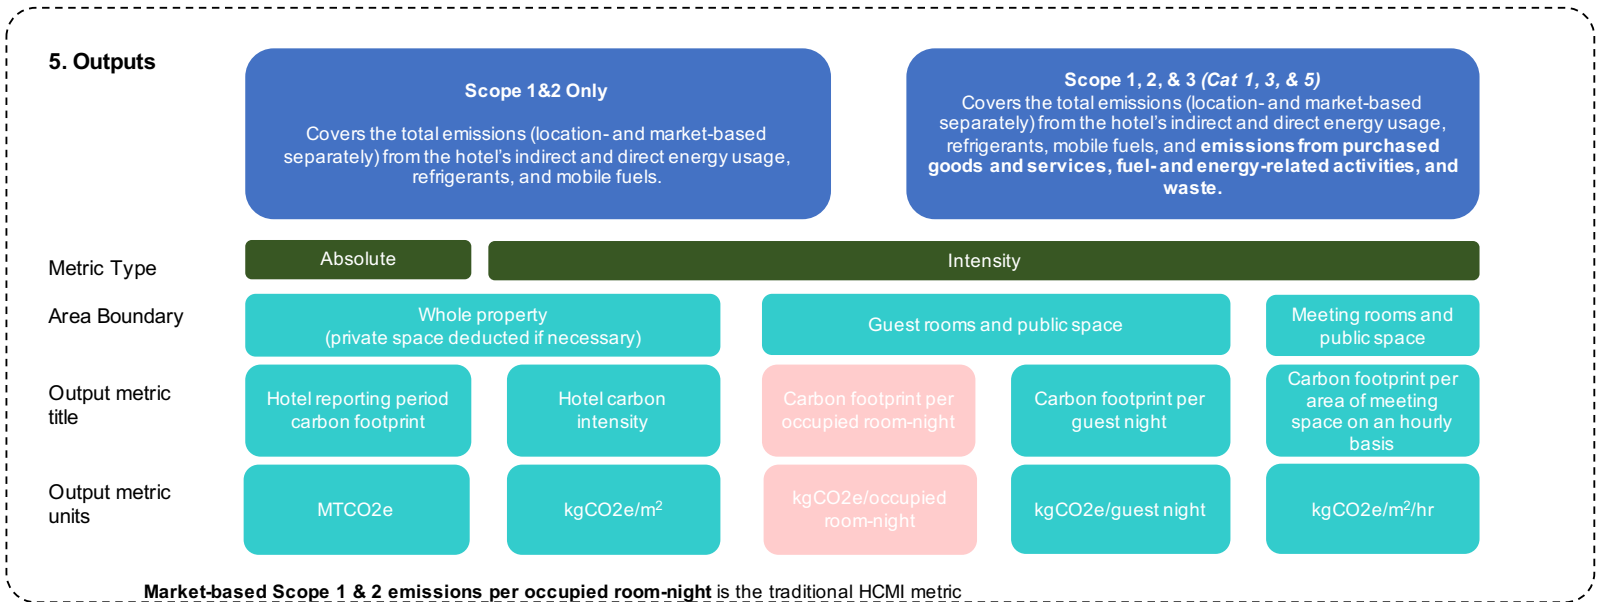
5. Outputs

Scope 1&2 Only

Covers the total emissions (location- and market-based separately) from the hotel's indirect and direct energy usage, refrigerants, and mobile fuels.

Scope 1, 2, & 3 *(Cat 1, 3, & 5)*
Covers the total emissions (location- and market-based separately) from the hotel's indirect and direct energy usage, refrigerants, mobile fuels, and **emissions from purchased goods and services, fuel- and energy-related activities, and waste.**

Metric Type

Absolute

Intensity

Area Boundary

Whole property
(private space deducted if necessary)

Guest rooms and public space

Meeting rooms and public space

Output metric title

Hotel reporting period carbon footprint

Hotel carbon intensity

Carbon footprint per occupied room-night

Carbon footprint per guest night

Carbon footprint per area of meeting space on an hourly basis

Output metric units

MTCO2e

kgCO2e/m$^2$

kgCO2e/occupied room-night

kgCO2e/guest night

kgCO2e/m$^2$/hr

**Market-based Scope 1 & 2 emissions per occupied room-night** is the traditional HCMI metric